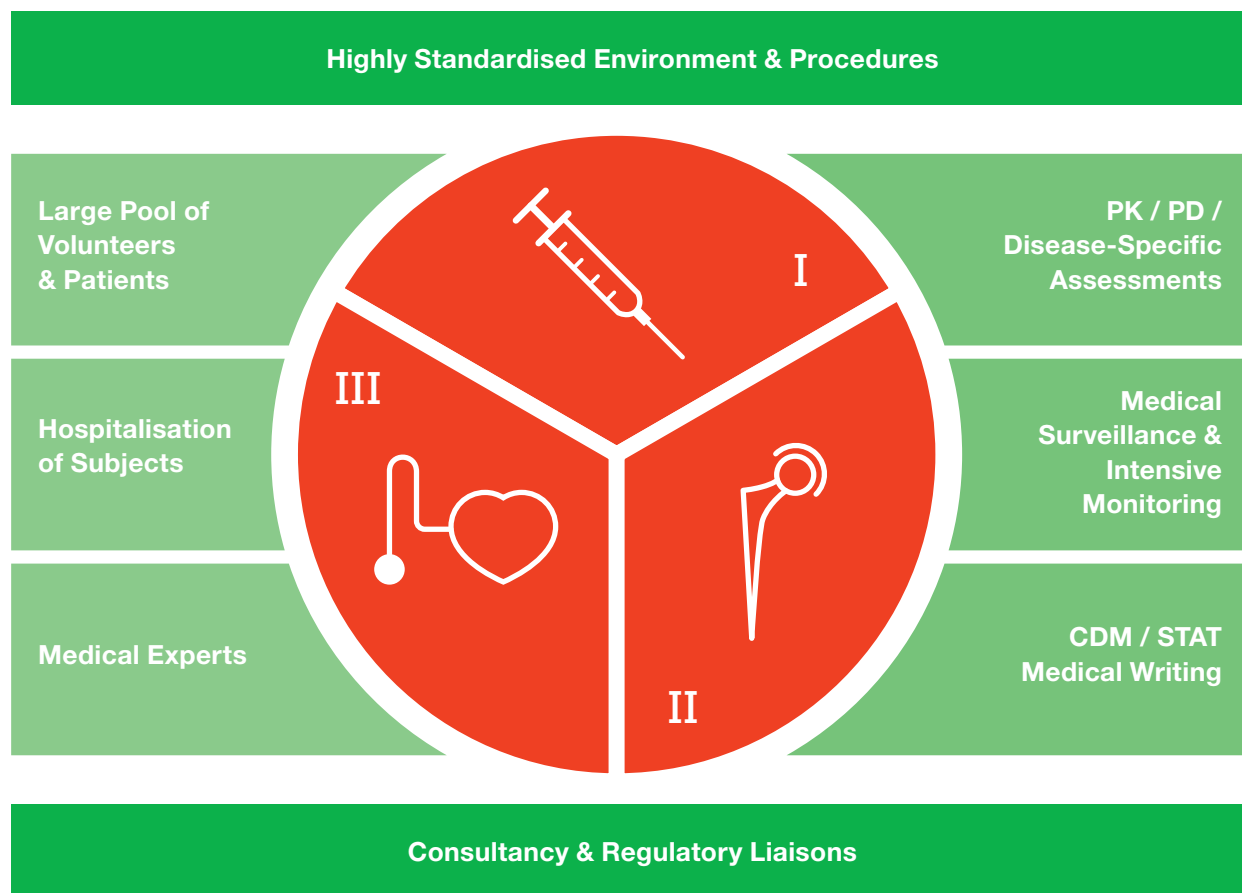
Highly Standardised Environment & Procedures

Large Pool of Volunteers & Patients

Hospitalisation of Subjects

Medical Experts

I

III

II

PK / PD / Disease-Specific Assessments

Medical Surveillance & Intensive Monitoring

CDM / STAT Medical Writing

Consultancy & Regulatory Liaisons